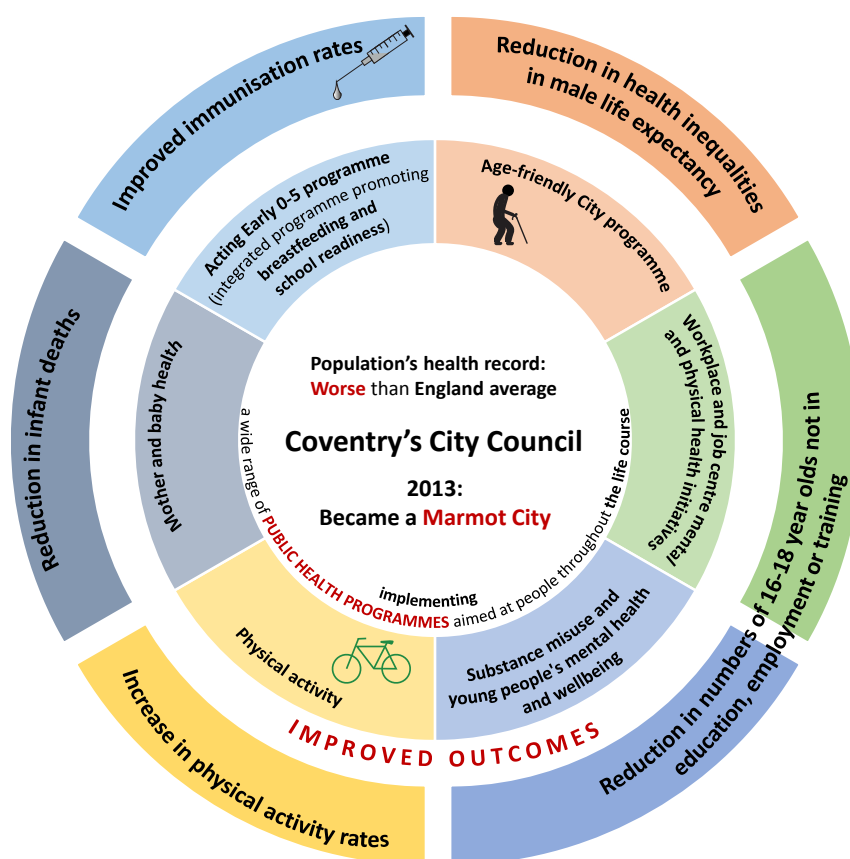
Population's health record:
Worse than England average

Coventry's City Council

2013:
Became a Marmot City

implementing a wide range of PUBLIC HEALTH PROGRAMMES aimed at people throughout the life course

Acting Early 0-5 programme (integrated programme promoting breastfeeding and school readiness)

Age-friendly City programme

Workplace and job centre mental and physical health initiatives

Substance misuse and young people's mental health and wellbeing

Physical activity

Mother and baby health

IMPROVED OUTCOMES

Improved immunisation rates

Reduction in health inequalities in male life expectancy

Reduction in numbers of 16-18 year olds not in education, employment or training

Increase in physical activity rates

Reduction in infant deaths